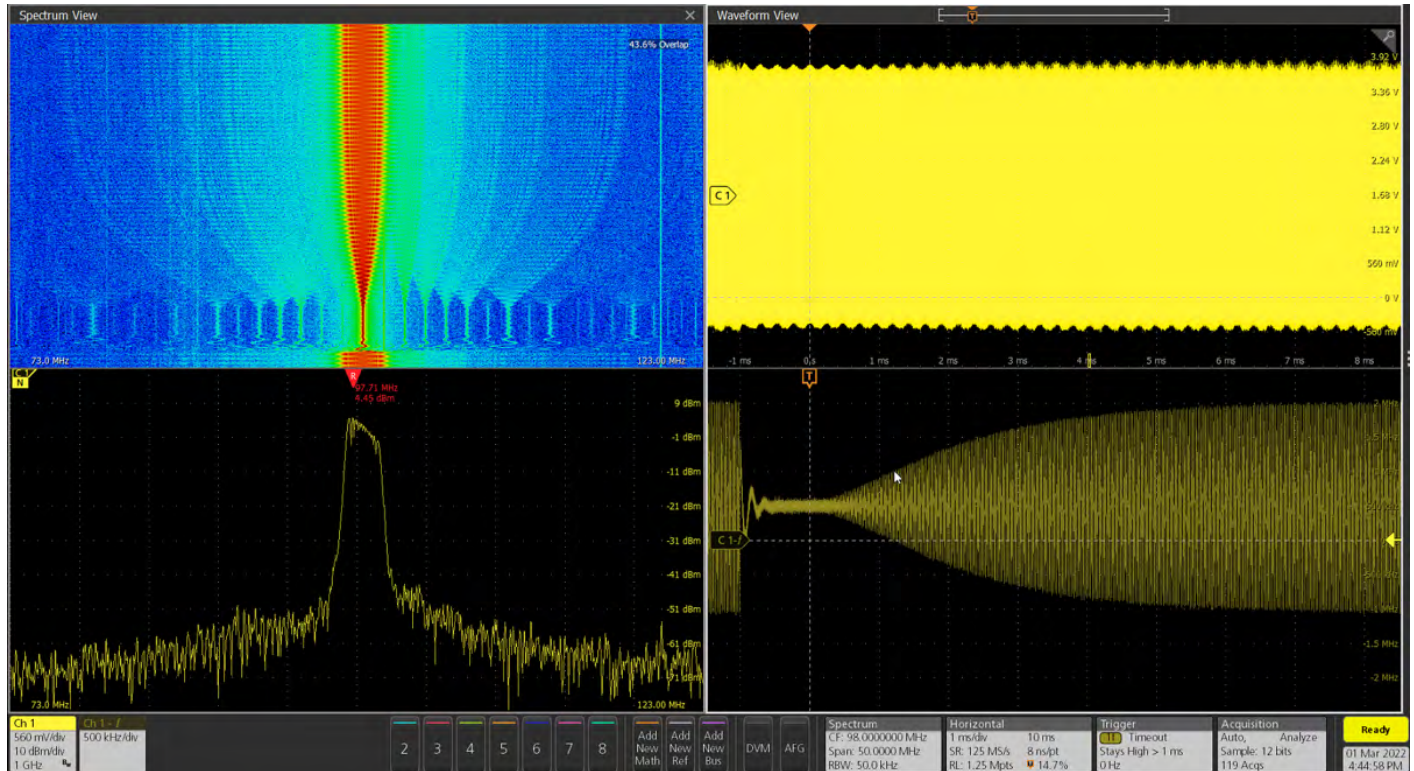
Spectrum View

43.6% Overlap

73.0 MHz

123.00 MHz

C1
N

R
97.71 MHz
4.45 dBm

9 dBm
-1 dBm
-11 dBm
-21 dBm
-31 dBm
-41 dBm
-51 dBm
-61 dBm
-71 dBm

73.0 MHz

123.00 MHz

Waveform View

T

3.92 V
3.36 V
2.80 V
2.24 V
1.68 V
1.12 V
560 mV
0 V
-560 mV

C1

-1 ms
0 s
1 ms
2 ms
3 ms
4 ms
5 ms
6 ms
7 ms
8 ms

T

2 MHz
1.5 MHz
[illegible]
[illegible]
C 1-/
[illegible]
-1 MHz
-1.5 MHz
-2 MHz

Ch 1
560 mV/div
10 dBm/div
1 GHz

Ch 1 - f
500 kHz/div

2
3
4
5
6
7
8

Add New Math
Add New Ref
Add New Bus

DVM
AFG

Spectrum
CF: 98.0000000 MHz
Span: 50.0000 MHz
RBW: 50.0 kHz

Horizontal
1 ms/div
10 ms
SR: 125 MS/s
8 ns/pt
RL: 1.25 Mpts
14.7%

Trigger
Timeout
Stays High > 1 ms
0 Hz

Acquisition
Auto,
Analyze
Sample: 12 bits
119 Acqs

Ready

01 Mar 2022
4:44:58 PM